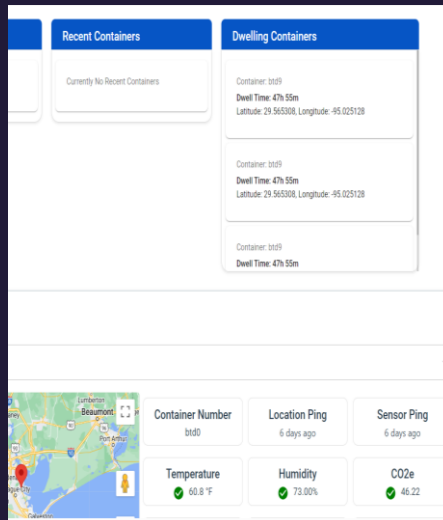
Recent Containers

Currently No Recent Containers

Dwelling Containers

Container: btd9

Dwell Time: 47h 55m

Latitude: 29.565308, Longitude: -95.025128

Container: btd9

Dwell Time: 47h 55m

Latitude: 29.565308, Longitude: -95.025128

Container: btd9

Dwell Time: 47h 55m

Lumberton

Beaumont

Port Arthur

Container Number

btd0

Location Ping

6 days ago

Sensor Ping

6 days ago

Temperature

60.8 °F

Humidity

73.00%

CO2e

46.22